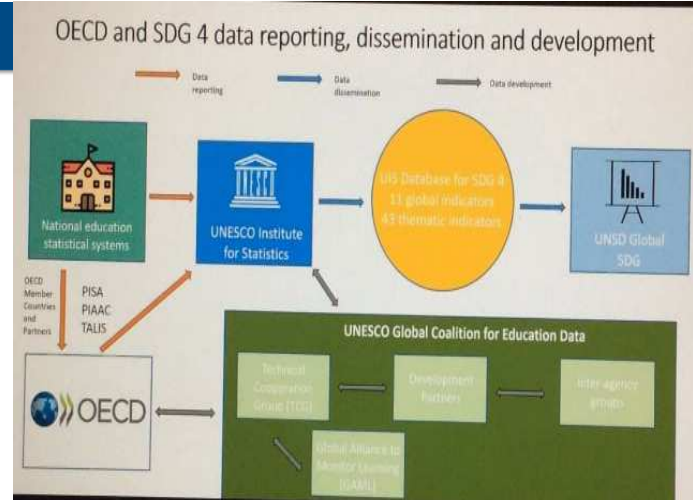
OECD and SDG 4 data reporting, dissemination and development

Data reporting

Data dissemination

Data development

National education statistical systems

UNESCO Institute for Statistics

UIS Database for SDG 4
11 global indicators
43 thematic indicators

UNSD Global SDG

OECD Member Countries and Partners

PISA
PIAAC
TALIS

OECD

UNESCO Global Coalition for Education Data

Technical Cooperation Group (TCG)

Development Partners

Inter-agency groups

Global Alliance to Monitor Learning (GAML)